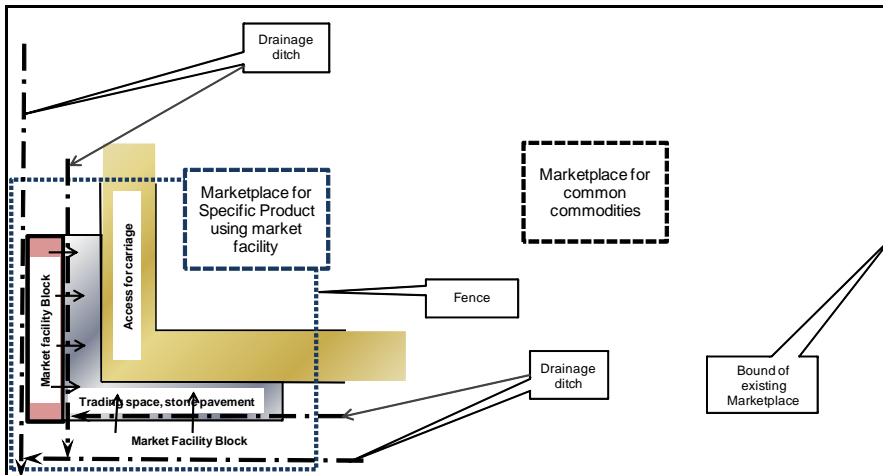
Drainage ditch

Marketplace for Specific Product using market facility

Marketplace for common commodities

Access for carriage

Market facility Block

Fence

Drainage ditch

Bound of existing Marketplace

Trading space, stone pavement

Market Facility Block